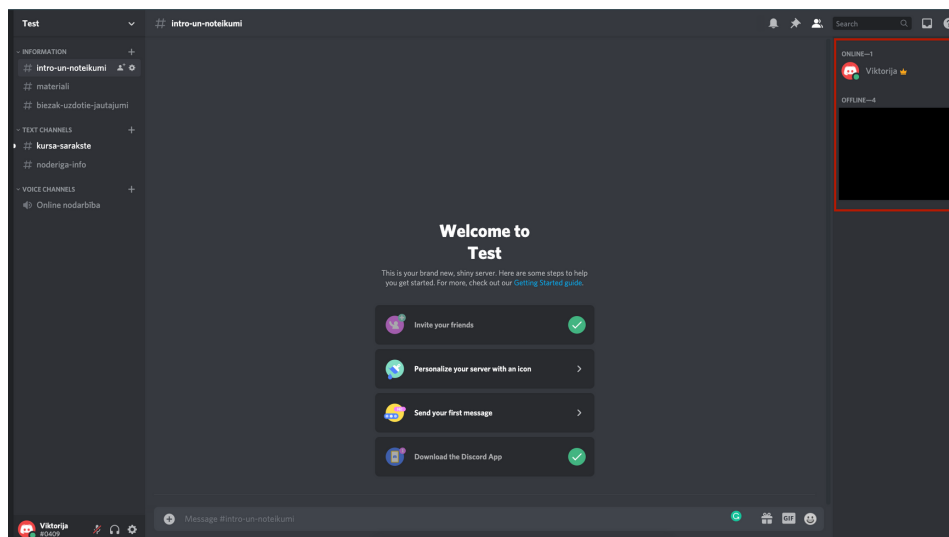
Test

INFORMATION

# intro-un-noteikumi

# materiali

# biezak-uzdotie-jautajumi

TEXT CHANNELS

# kursa-sarakste

# noderiga-info

VOICE CHANNELS

Online nodarbība

Viktorija
#0409

# intro-un-noteikumi

Search

ONLINE—1

Viktorija

OFFLINE—4

Welcome to Test

This is your brand new, shiny server. Here are some steps to help you get started. For more, check out our Getting Started guide.

Invite your friends

Personalize your server with an icon

Send your first message

Download the Discord App

Message #intro-un-noteikumi

GIF